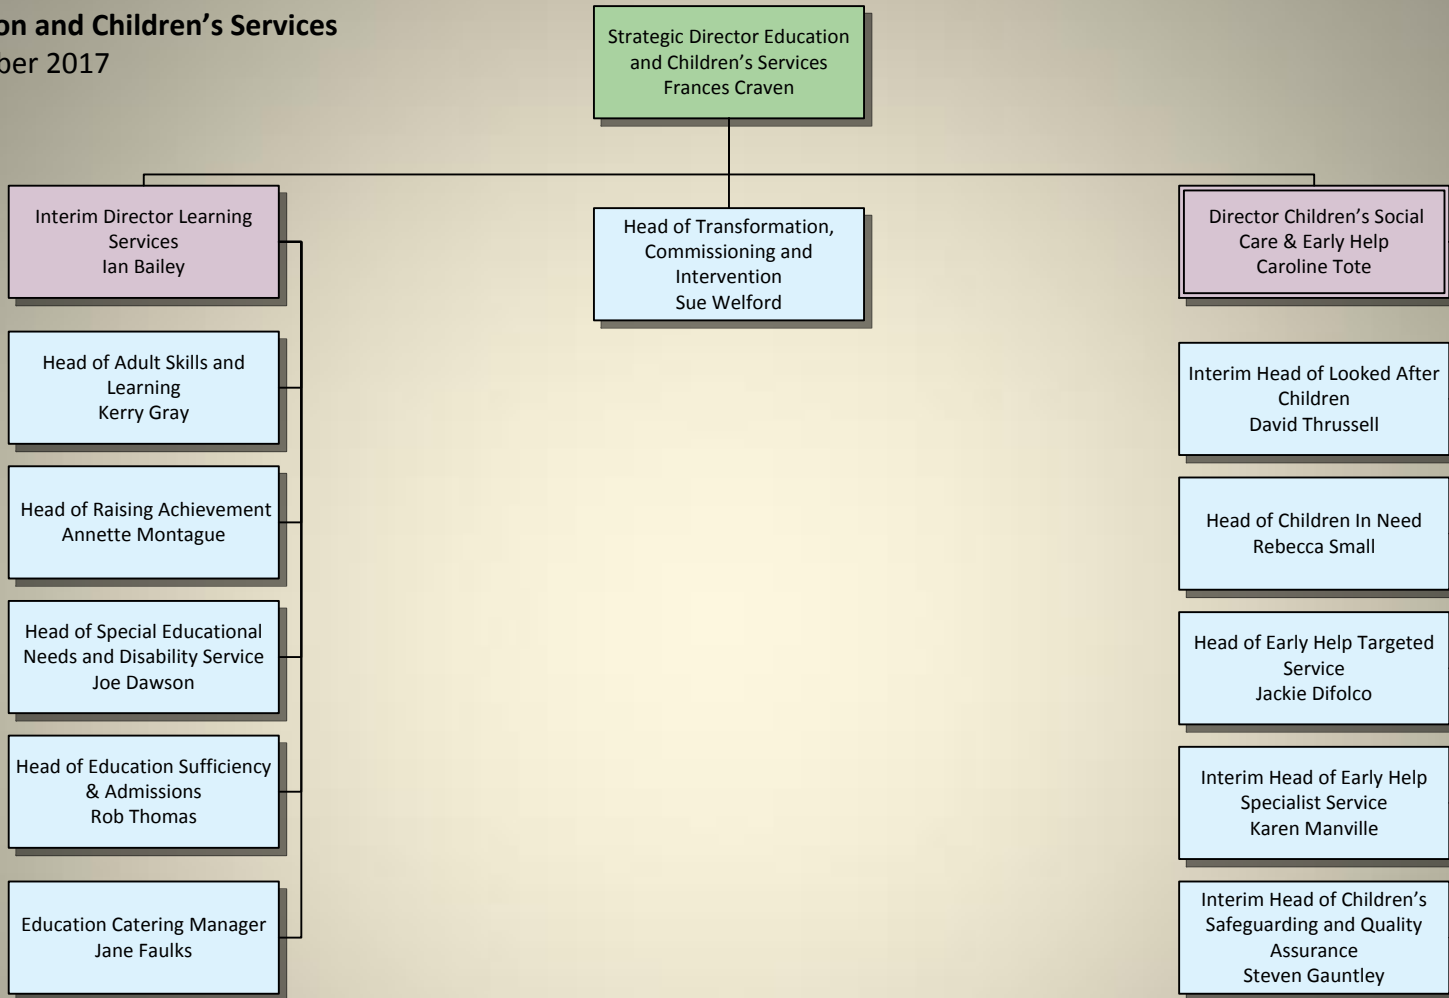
on and Children's Services
ber 2017

Strategic Director Education and Children's Services
Frances Craven

Interim Director Learning Services
Ian Bailey

Head of Transformation, Commissioning and Intervention
Sue Welford

Director Children's Social Care & Early Help
Caroline Tote

Head of Adult Skills and Learning
Kerry Gray

Head of Raising Achievement
Annette Montague

Head of Special Educational Needs and Disability Service
Joe Dawson

Head of Education Sufficiency & Admissions
Rob Thomas

Education Catering Manager
Jane Faulks

Interim Head of Looked After Children
David Thrussell

Head of Children In Need
Rebecca Small

Head of Early Help Targeted Service
Jackie Difolco

Interim Head of Early Help Specialist Service
Karen Manville

Interim Head of Children's Safeguarding and Quality Assurance
Steven Gauntley